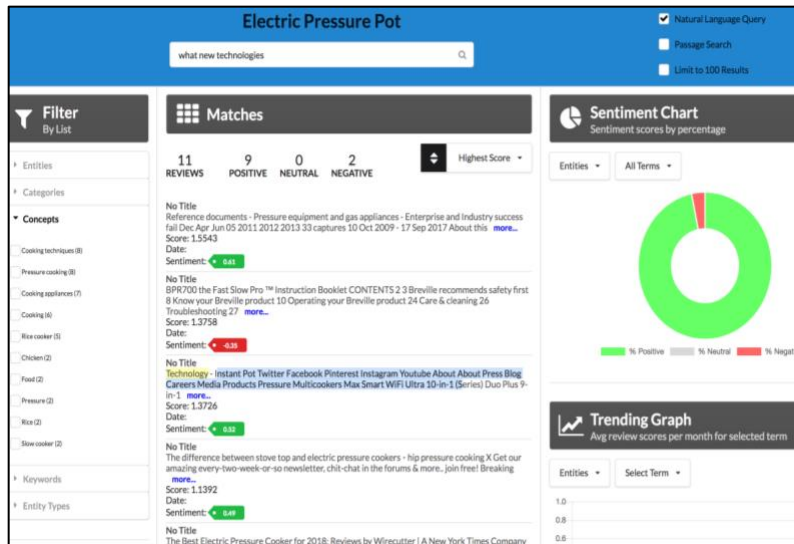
Electric Pressure Pot

what new technologies

Natural Language Query

Passage Search

Limit to 100 Results

Filter
By List

Entities

Categories

Concepts

Cooking techniques (8)

Pressure cooking (8)

Cooking appliances (7)

Cooking (6)

Rice cooker (5)

Chicken (2)

Food (2)

Pressure (2)

Rice (2)

Slow cooker (2)

Keywords

Entity Types

Matches

11 REVIEWS 9 POSITIVE 0 NEUTRAL 2 NEGATIVE

Highest Score

No Title
Reference documents - Pressure equipment and gas appliances - Enterprise and Industry success fail Dec Apr Jun 05 2011 2012 2013 33 captures 10 Oct 2009 - 17 Sep 2017 About this more...
Score: 1.5543
Date:
Sentiment: 0.61

No Title
BPR700 the Fast Slow Pro ™ Instruction Booklet CONTENTS 2 3 Breville recommends safety first 8 Know your Breville product 10 Operating your Breville product 24 Care & cleaning 26 Troubleshooting 27 more...
Score: 1.3758
Date:
Sentiment: -0.35

No Title
Technology - Instant Pot Twitter Facebook Pinterest Instagram Youtube About About Press Blog Careers Media Products Pressure Multicookers Max Smart WiFi Ultra 10-in-1 (Series) Duo Plus 9-in-1 more...
Score: 1.3726
Date:
Sentiment: 0.53

No Title
The difference between stove top and electric pressure cookers - hip pressure cooking X Get our amazing every-two-week-or-so newsletter, chit-chat in the forums & more.. join free! Breaking more...
Score: 1.1392
Date:
Sentiment: 0.49

No Title
The Best Electric Pressure Cooker for 2018: Reviews by Wirecutter | A New York Times Company

Sentiment Chart
Sentiment scores by percentage

Entities

All Terms

% Positive % Neutral % Negat

Trending Graph
Avg review scores per month for selected term

Entities

Select Term

1.0
0.8
0.6